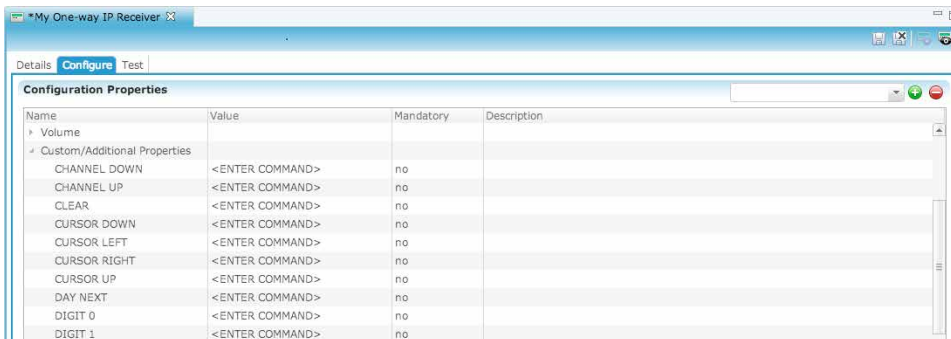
*My One-way IP Receiver ☒

Details Configure Test

Configuration Properties

| Name | Value | Mandatory | Description |
|---|---|---|---|
| Volume | | | |
| Custom/Additional Properties | | | |
| CHANNEL DOWN | <ENTER COMMAND> | no | |
| CHANNEL UP | <ENTER COMMAND> | no | |
| CLEAR | <ENTER COMMAND> | no | |
| CURSOR DOWN | <ENTER COMMAND> | no | |
| CURSOR LEFT | <ENTER COMMAND> | no | |
| CURSOR RIGHT | <ENTER COMMAND> | no | |
| CURSOR UP | <ENTER COMMAND> | no | |
| DAY NEXT | <ENTER COMMAND> | no | |
| DIGIT 0 | <ENTER COMMAND> | no | |
| DIGIT 1 | <ENTER COMMAND> | no | |